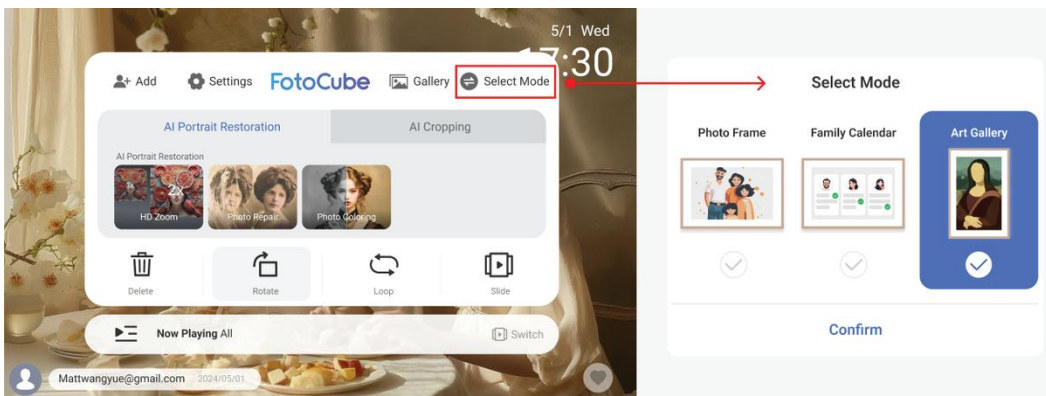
5/1 Wed
17:30

Add Settings FotoCube Gallery Select Mode

AI Portrait Restoration AI Cropping

AI Portrait Restoration

2x
HD Zoom Photo Repair Photo Coloring

Delete Rotate Loop Slide

Now Playing All Switch

Mattwangyue@gmail.com 2024/05/01

Select Mode

Photo Frame Family Calendar Art Gallery

Confirm